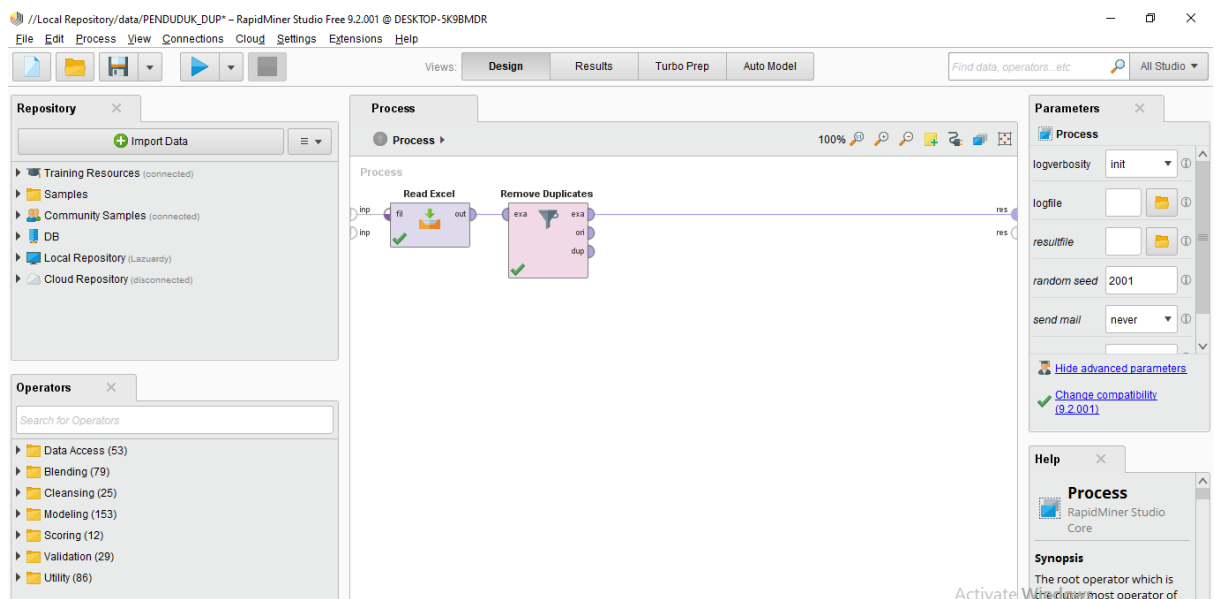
//Local Repository/data/PENDUDUK_DUP* – RapidMiner Studio Free 9.2.001 @ DESKTOP-5K9BMDR

File Edit Process View Connections Cloud Settings Extensions Help

Views: Design Results Turbo Prep Auto Model

Find data, operators...etc

All Studio

Repository ×

Import Data

Training Resources (connected)
Samples
Community Samples (connected)
DB
Local Repository (Lazuardy)
Cloud Repository (disconnected)

Operators ×

Search for Operators

Data Access (53)
Blending (79)
Cleansing (25)
Modeling (153)
Scoring (12)
Validation (29)
Utility (86)

Process

Process

100%

Process

Read Excel

Remove Duplicates

inp
inp
fil
out
exa
exa
ori
dup
res
res

Parameters ×

Process

logverbosity init
logfile
resultfile
random seed 2001
send mail never

Hide advanced parameters

Change compatibility (9.2.001)

Help ×

Process

RapidMiner Studio Core

Synopsis

The root operator which is the outer most operator of

Activate Windows